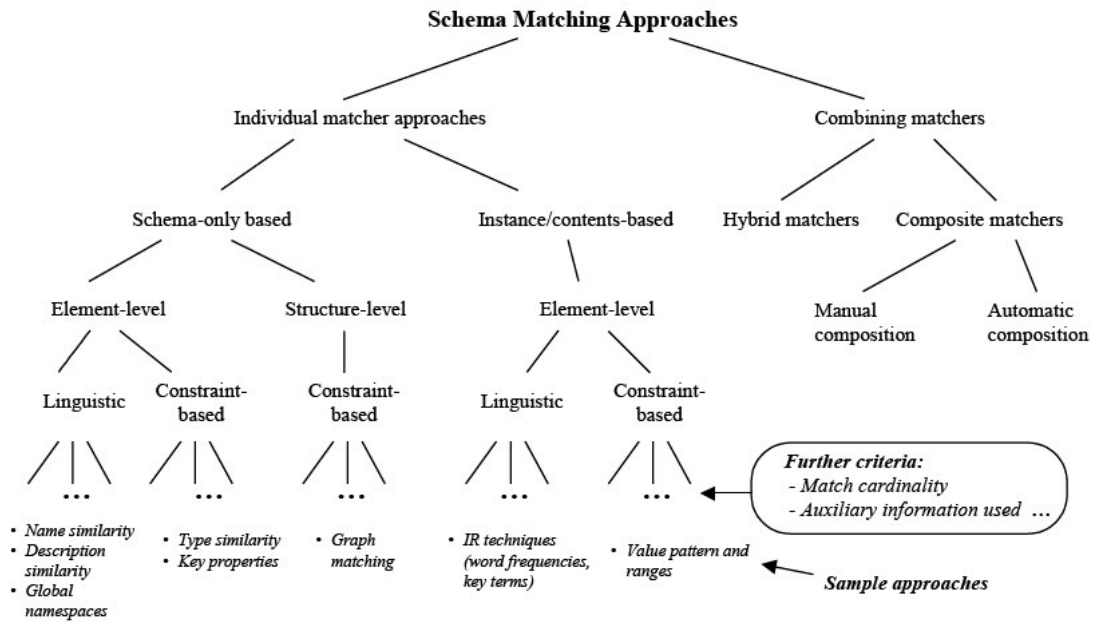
Schema Matching Approaches

Individual matcher approaches

Combining matchers

Schema-only based

Instance/contents-based

Hybrid matchers

Composite matchers

Element-level

Structure-level

Element-level

Manual composition

Automatic composition

Linguistic

Constraint-based

Constraint-based

Linguistic

Constraint-based

...

...

...

...

...

Further criteria:
- Match cardinality
- Auxiliary information used ...

• Name similarity
• Description similarity
• Global namespaces

• Type similarity
• Key properties

• Graph matching

• IR techniques (word frequencies, key terms)

• Value pattern and ranges

Sample approaches